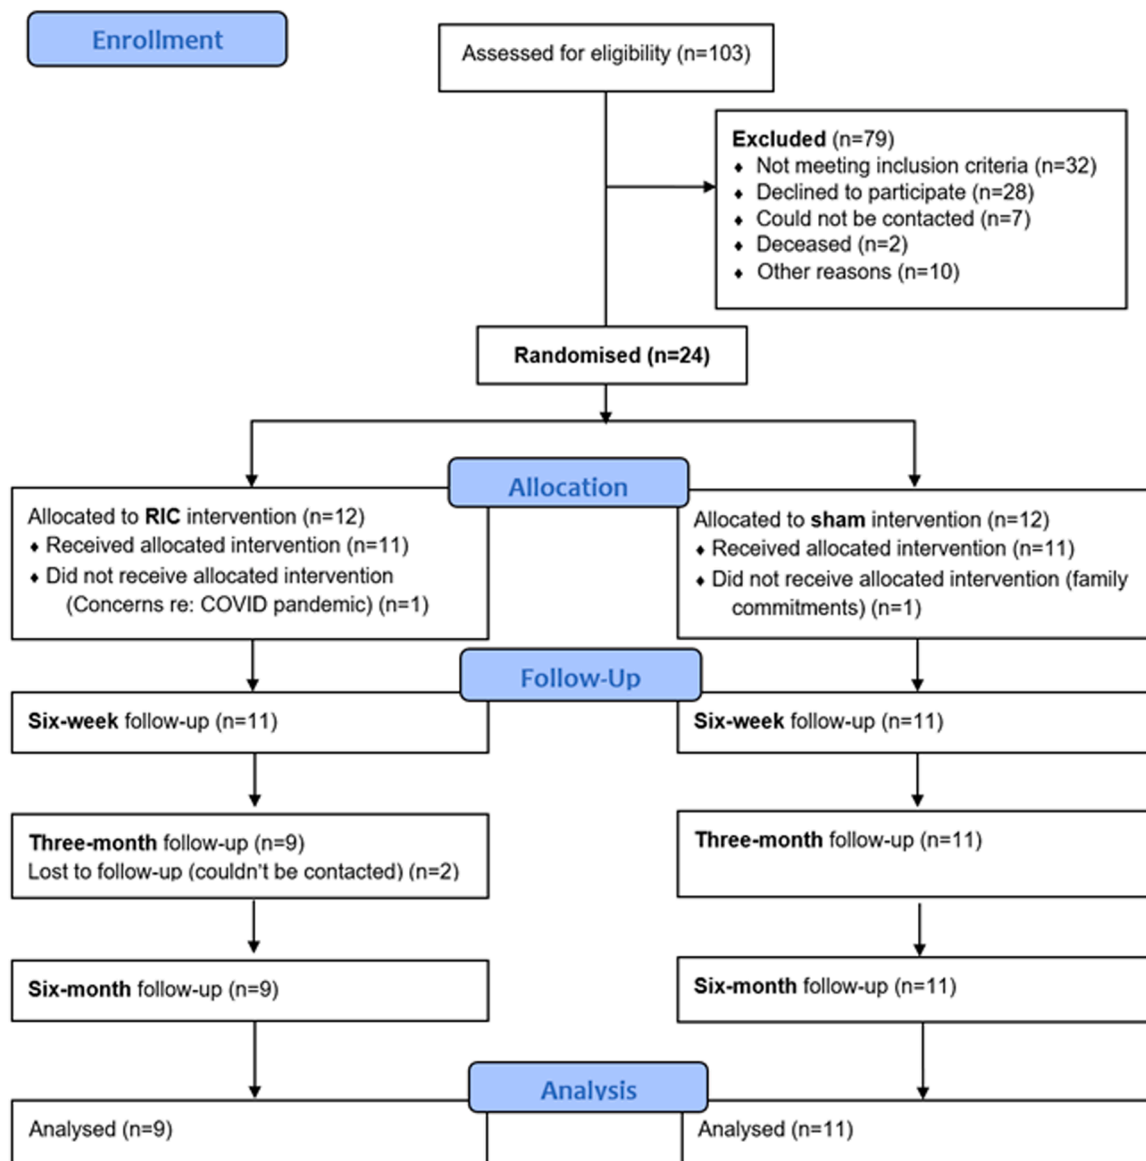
Enrollment

Assessed for eligibility (n=103)

Excluded (n=79)
♦ Not meeting inclusion criteria (n=32)
♦ Declined to participate (n=28)
♦ Could not be contacted (n=7)
♦ Deceased (n=2)
♦ Other reasons (n=10)

Randomised (n=24)

Allocation

Allocated to RIC intervention (n=12)
♦ Received allocated intervention (n=11)
♦ Did not receive allocated intervention (Concerns re: COVID pandemic) (n=1)

Allocated to sham intervention (n=12)
♦ Received allocated intervention (n=11)
♦ Did not receive allocated intervention (family commitments) (n=1)

Follow-Up

Six-week follow-up (n=11)

Six-week follow-up (n=11)

Three-month follow-up (n=9)
Lost to follow-up (couldn't be contacted) (n=2)

Three-month follow-up (n=11)

Six-month follow-up (n=9)

Six-month follow-up (n=11)

Analysis

Analysed (n=9)

Analysed (n=11)